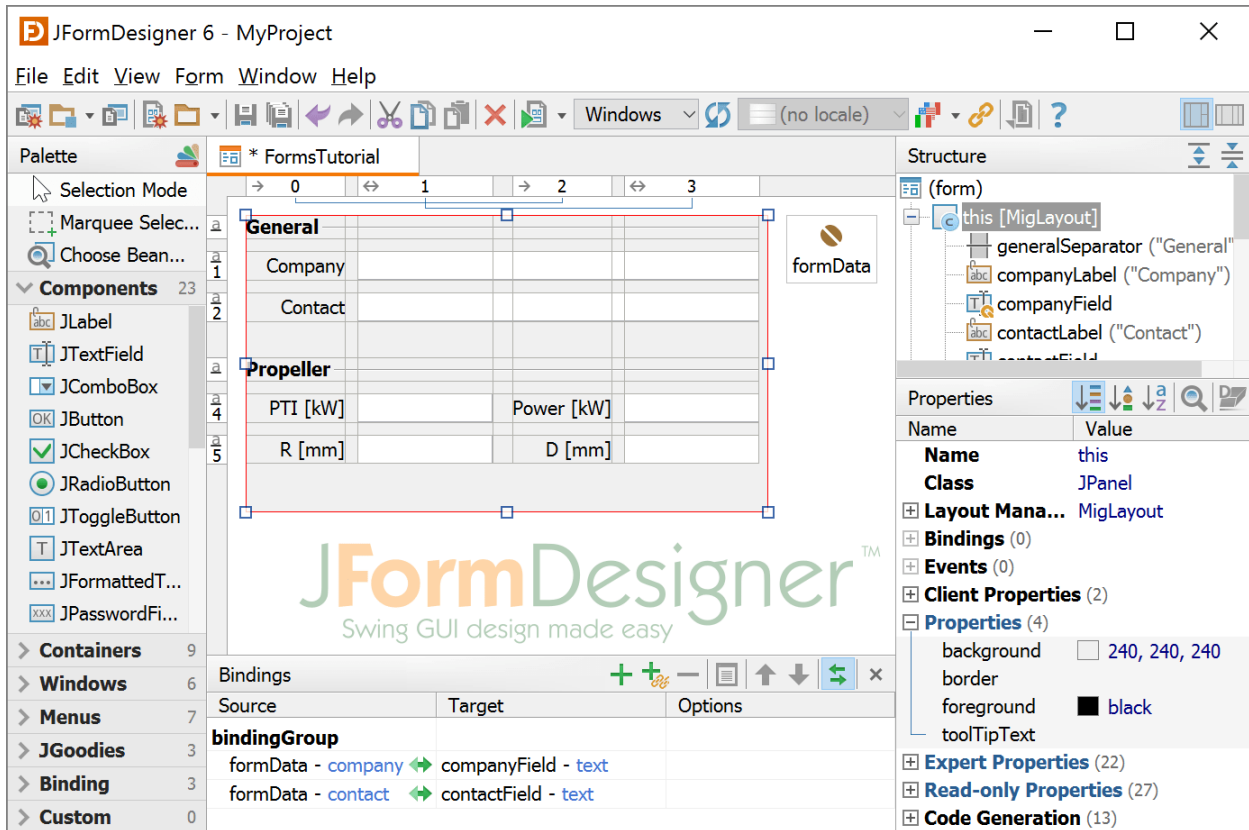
JFormDesigner 6 - MyProject

File Edit View Form Window Help

Windows (no locale)

Palette
Selection Mode
Marquee Selec...
Choose Bean...
Components 23
JLabel
JTextField
JComboBox
JButton
JCheckBox
JRadioButton
JToggleButton
JTextArea
JFormattedT...
JPasswordFi...
Containers 9
Windows 6
Menus 7
JGoodies 3
Binding 3
Custom 0

* FormsTutorial

0 1 2 3

General
Company
Contact
Propeller
PTI [kW] Power [kW]
R [mm] D [mm]

formData

JFormDesigner™
Swing GUI design made easy

Bindings

| Source | Target | Options |
|---|---|---|
| bindingGroup | | |
| formData - company | companyField - text | |
| formData - contact | contactField - text | |

Structure
(form)
this [MigLayout]
generalSeparator ("General")
companyLabel ("Company")
companyField
contactLabel ("Contact")
contactField

Properties

| Name | Value |
|---|---|
| Name | this |
| Class | JPanel |
| Layout Mana... | MigLayout |
| Bindings (0) | |
| Events (0) | |
| Client Properties (2) | |
| Properties (4) | |
| background | 240, 240, 240 |
| border | |
| foreground | black |
| toolTipText | |
| Expert Properties (22) | |
| Read-only Properties (27) | |
| Code Generation (13) | |